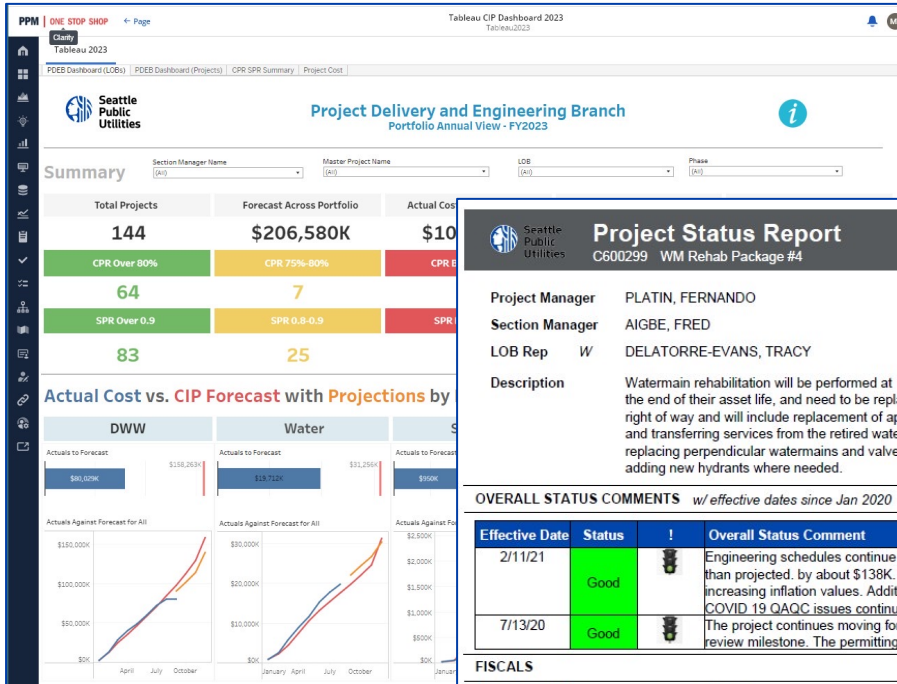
PPM | ONE STOP SHOP ← Page
Clarity
Tableau 2023
Tableau CIP Dashboard 2023
Tableau2023
M

PDEB Dashboard (LOBs) PDEB Dashboard (Projects) CPR SPR Summary Project Cost

Seattle Public Utilities

Project Delivery and Engineering Branch
Portfolio Annual View - FY2023

i

Summary
Section Manager Name (All)
Master Project Name (All)
LOB (All)
Phase (All)

Total Projects
144
Forecast Across Portfolio
$206,580K
Actual Cost
$10

CPR Over 80%
64
CPR 75%-80%
7
CPR B

SPR Over 0.9
83
SPR 0.8-0.9
25
SPR

Actual Cost vs. CIP Forecast with Projections by

DWW
Actuals to Forecast
$80,029K
$158,263K
Actuals Against Forecast for All
$150,000K
$100,000K
$50,000K
$0K
April July October

Water
Actuals to Forecast
$19,712K
$31,256K
Actuals Against Forecast for All
$30,000K
$20,000K
$10,000K
$0K
January April July October

S
Actuals to Forecast
$950K
Actuals Against F
$2,500K
$2,000K
$1,500K
$1,000K
$500K
$0K

Seattle Public Utilities
Project Status Report
C600299 WM Rehab Package #4

Project Manager PLATIN, FERNANDO
Section Manager AIGBE, FRED
LOB Rep W DELATORRE-EVANS, TRACY
Description Watermain rehabilitation will be performed at the end of their asset life, and need to be repl right of way and will include replacement of ap and transferring services from the retired wate replacing perpendicular watermains and valve adding new hydrants where needed.

OVERALL STATUS COMMENTS w/ effective dates since Jan 2020

| Effective Date | Status | ! | Overall Status Comment |
|---|---|---|---|
| 2/11/21 | Good | | Engineering schedules continue than projected. by about $138K. increasing inflation values. Addit COVID 19 QAQC issues continu |
| 7/13/20 | Good | | The project continues moving fo review milestone. The permitting |

FISCALS